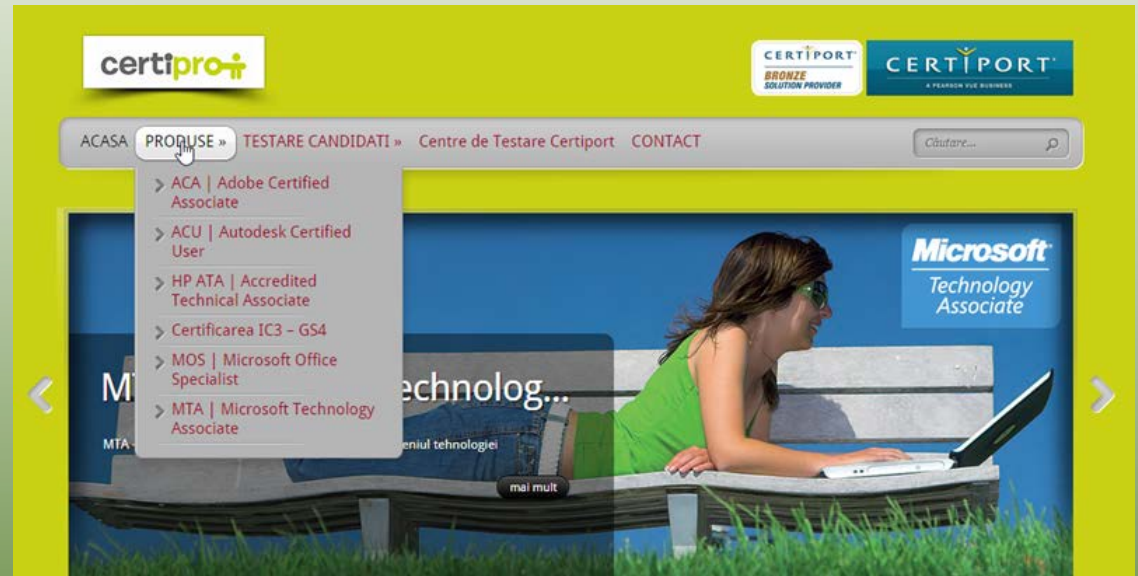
certipro

CERTIPORT BRONZE SOLUTION PROVIDER

CERTIPORT A PEARSON VUE BUSINESS

ACASA PRODUSE » TESTARE CANDIDATI » Centre de Testare Certiport CONTACT

Căutare...

ACA | Adobe Certified Associate

ACU | Autodesk Certified User

HP ATA | Accredited Technical Associate

Certificarea IC3 – GS4

MOS | Microsoft Office Specialist

MTA | Microsoft Technology Associate

Microsoft Technology Associate

MT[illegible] echnolog...

MTA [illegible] eniul tehnologiei

mai mult